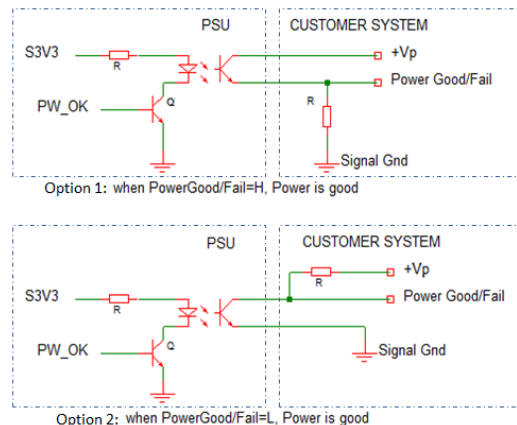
PSU

CUSTOMER SYSTEM

S3V3

R

+Vp

Power Good/Fail

PW_OK

Q

R

Signal Gnd

Option 1: when PowerGood/Fail=H, Power is good

PSU

CUSTOMER SYSTEM

+Vp

R

S3V3

R

Power Good/Fail

PW_OK

Q

Signal Gnd

Option 2: when PowerGood/Fail=L, Power is good